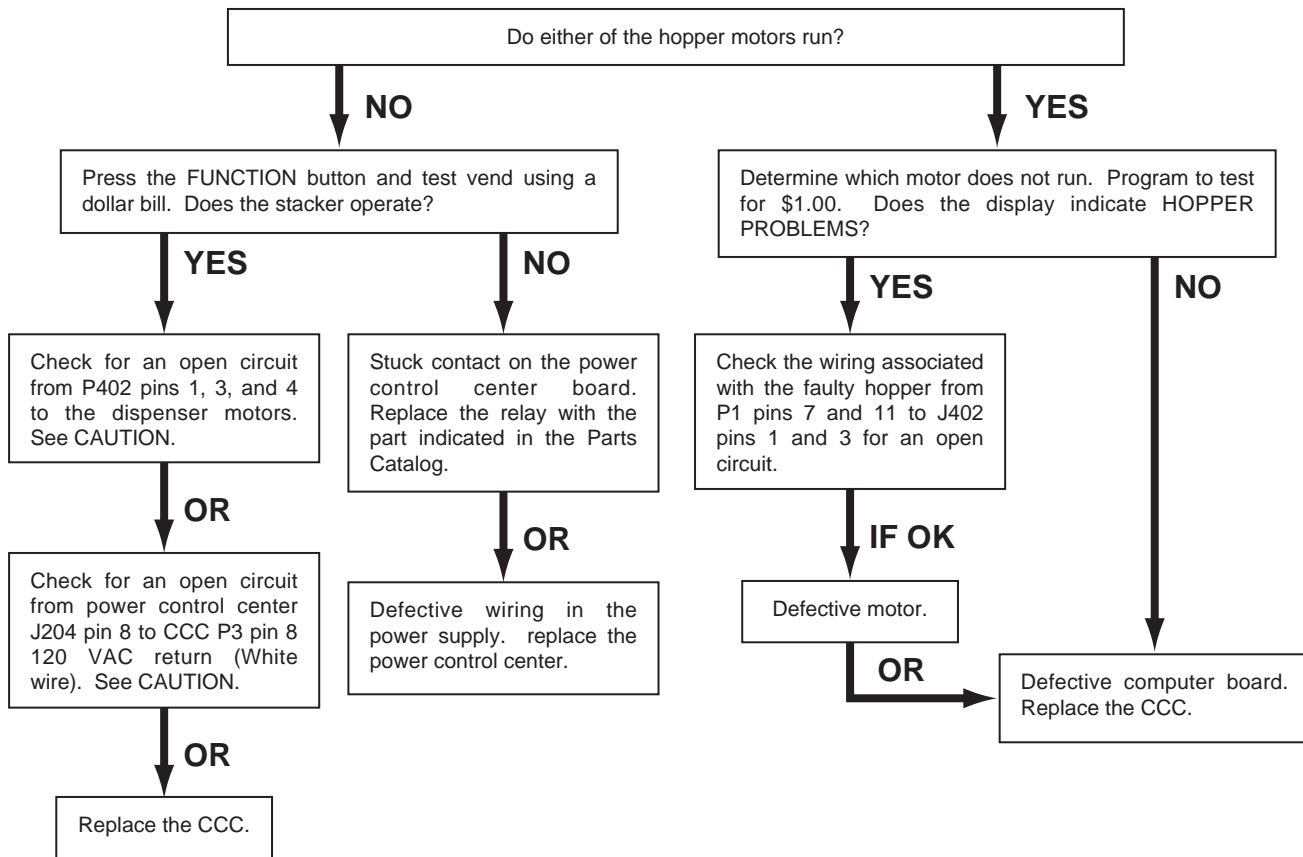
Do either of the hopper motors run?

NO

YES

Press the FUNCTION button and test vend using a dollar bill. Does the stacker operate?

YES

NO

Check for an open circuit from P402 pins 1, 3, and 4 to the dispenser motors. See CAUTION.

OR

Check for an open circuit from power control center J204 pin 8 to CCC P3 pin 8 120 VAC return (White wire). See CAUTION.

OR

Replace the CCC.

Stuck contact on the power control center board. Replace the relay with the part indicated in the Parts Catalog.

OR

Defective wiring in the power supply. replace the power control center.

Determine which motor does not run. Program to test for \$1.00. Does the display indicate HOPPER PROBLEMS?

YES

NO

Check the wiring associated with the faulty hopper from P1 pins 7 and 11 to J402 pins 1 and 3 for an open circuit.

IF OK

Defective motor.

OR

Defective computer board. Replace the CCC.